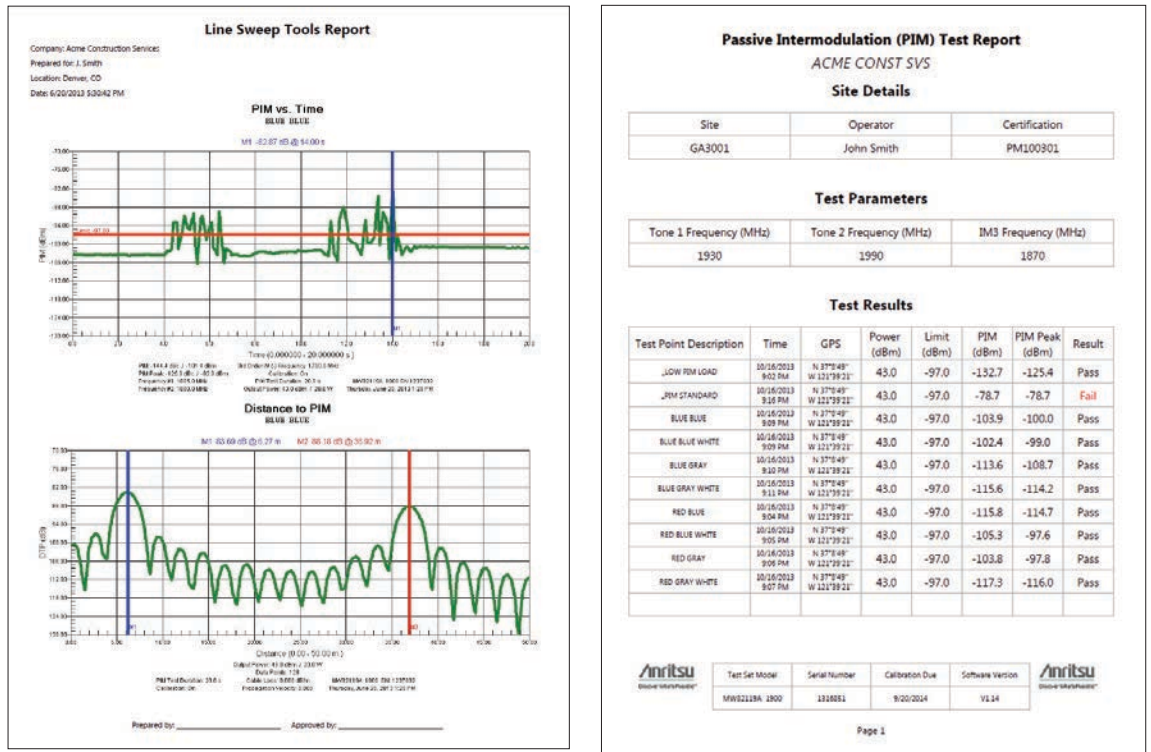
Line Sweep Tools Report

Company: Acme Construction Services
Prepared for: J. Smith
Location: Denver, CO
Date: 6/20/2013 5:30:42 PM

PIM vs. Time
BLUE BLUE

M1 -82.87 dB @ 14.00 s

Time (0.000000 - 20.000000 s)

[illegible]

Distance to PIM
BLUE BLUE

M1 -83.60 dB @ 6.27 m M2 -88.18 dB @ 35.92 m

Distance (0.00 - 50.00 m)

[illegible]

Prepared by: ______________ Approved by: ______________

Passive Intermodulation (PIM) Test Report
ACME CONST SVS
Site Details

| Site | Operator | Certification |
|---|---|---|
| GA3001 | John Smith | PM100301 |

Test Parameters

| Tone 1 Frequency (MHz) | Tone 2 Frequency (MHz) | IM3 Frequency (MHz) |
|---|---|---|
| 1930 | 1990 | 1870 |

Test Results

| Test Point Description | Time | GPS | Power (dBm) | Limit (dBm) | PIM (dBm) | PIM Peak (dBm) | Result |
|---|---|---|---|---|---|---|---|
| _LOW PIM LOAD | 10/16/2013 9:02 PM | N 37°5'49" W 121°39'21" | 43.0 | -97.0 | -132.7 | -125.4 | Pass |
| _PIM STANDARD | 10/16/2013 9:16 PM | N 37°5'49" W 121°39'21" | 43.0 | -97.0 | -78.7 | -78.7 | Fail |
| BLUE BLUE | 10/16/2013 9:09 PM | N 37°5'49" W 121°39'21" | 43.0 | -97.0 | -103.9 | -100.0 | Pass |
| BLUE BLUE WHITE | 10/16/2013 9:08 PM | N 37°5'49" W 121°39'21" | 43.0 | -97.0 | -102.4 | -99.0 | Pass |
| BLUE GRAY | 10/16/2013 9:10 PM | N 37°5'49" W 121°39'21" | 43.0 | -97.0 | -113.6 | -108.7 | Pass |
| BLUE GRAY WHITE | 10/16/2013 9:11 PM | N 37°5'49" W 121°39'21" | 43.0 | -97.0 | -115.6 | -114.2 | Pass |
| RED BLUE | 10/16/2013 9:04 PM | N 37°5'49" W 121°39'21" | 43.0 | -97.0 | -115.8 | -114.7 | Pass |
| RED BLUE WHITE | 10/16/2013 9:05 PM | N 37°5'49" W 121°39'21" | 43.0 | -97.0 | -105.3 | -97.6 | Pass |
| RED GRAY | 10/16/2013 9:06 PM | N 37°5'49" W 121°39'21" | 43.0 | -97.0 | -103.8 | -97.8 | Pass |
| RED GRAY WHITE | 10/16/2013 9:07 PM | N 37°5'49" W 121°39'21" | 43.0 | -97.0 | -117.3 | -116.0 | Pass |

Anritsu

| Test Set Model | Serial Number | Calibration Due | Software Version |
|---|---|---|---|
| MW82119A 1900 | 1316051 | 9/20/2014 | V1.14 |

Anritsu

Page 1